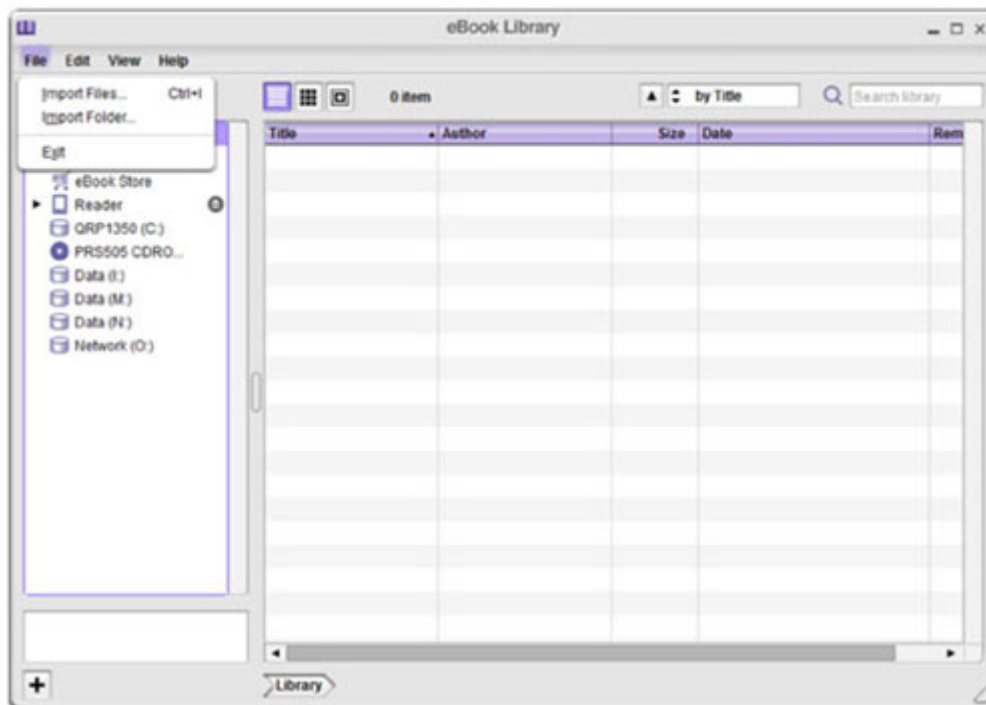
eBook Library

File Edit View Help

Import Files... Ctrl+I
Import Folder...

Exit

eBook Store
Reader
QRP1350 (C:)
PRS505 CDRO...
Data (I:)
Data (M:)
Data (N:)
Network (O:)

0 item

by Title

Search library

| Title | Author | Size | Date | Rem |
|---|---|---|---|---|

+

Library